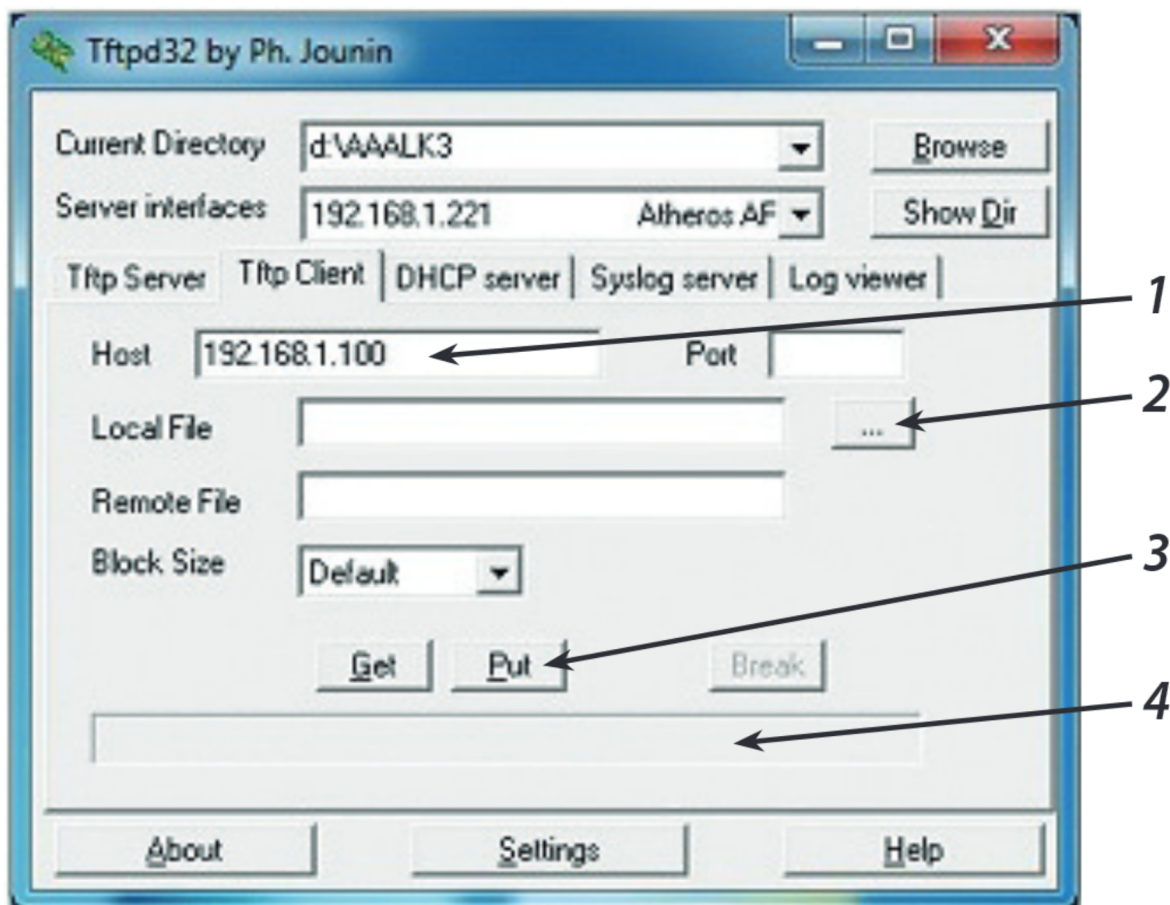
Tftpd32 by Ph. Jounin

Current Directory d:\AAALK3

Browse

Server interfaces 192.168.1.221 Atheros AF

Show Dir

Tftp Server | Tftp Client | DHCP server | Syslog server | Log viewer

Host 192.168.1.100

Port

Local File

...

Remote File

Block Size Default

Get

Put

Break

About

Settings

Help

1

2

3

4